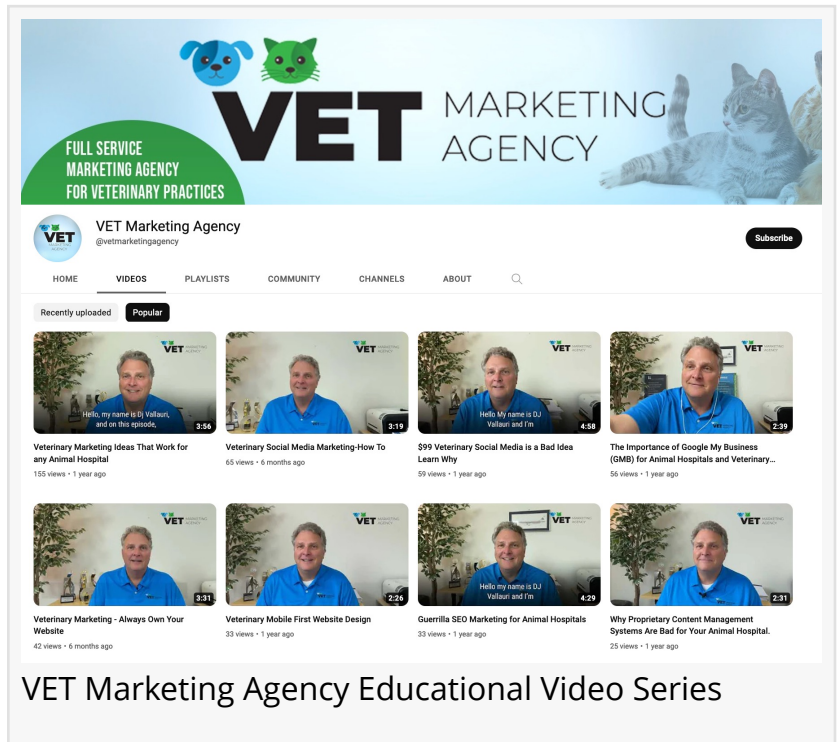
VET MARKETING AGENCY

FULL SERVICE MARKETING AGENCY FOR VETERINARY PRACTICES

VET MARKETING AGENCY

VET Marketing Agency
@vetmarketingagency

Subscribe

HOME VIDEOS PLAYLISTS COMMUNITY CHANNELS ABOUT

Recently uploaded Popular

VET MARKETING AGENCY
Hello, my name is Dj Vallauri, and on this episode,
3:56
Veterinary Marketing Ideas That Work for any Animal Hospital
155 views • 1 year ago

VET MARKETING AGENCY
3:19
Veterinary Social Media Marketing-How To
65 views • 6 months ago

VET MARKETING AGENCY
Hello My name is DJ Vallauri and I'm
4:58
$99 Veterinary Social Media is a Bad Idea Learn Why
59 views • 1 year ago

VET MARKETING AGENCY
2:39
The Importance of Google My Business (GMB) for Animal Hospitals and Veterinary...
56 views • 1 year ago

VET MARKETING AGENCY
3:31
Veterinary Marketing - Always Own Your Website
42 views • 6 months ago

VET MARKETING AGENCY
2:26
Veterinary Mobile First Website Design
33 views • 1 year ago

VET MARKETING AGENCY
Hello my name is DJ Vallauri and I'm
4:29
Guerrilla SEO Marketing for Animal Hospitals
33 views • 1 year ago

VET MARKETING AGENCY
2:31
Why Proprietary Content Management Systems Are Bad for Your Animal Hospital.
25 views • 1 year ago

VET Marketing Agency Educational Video Series